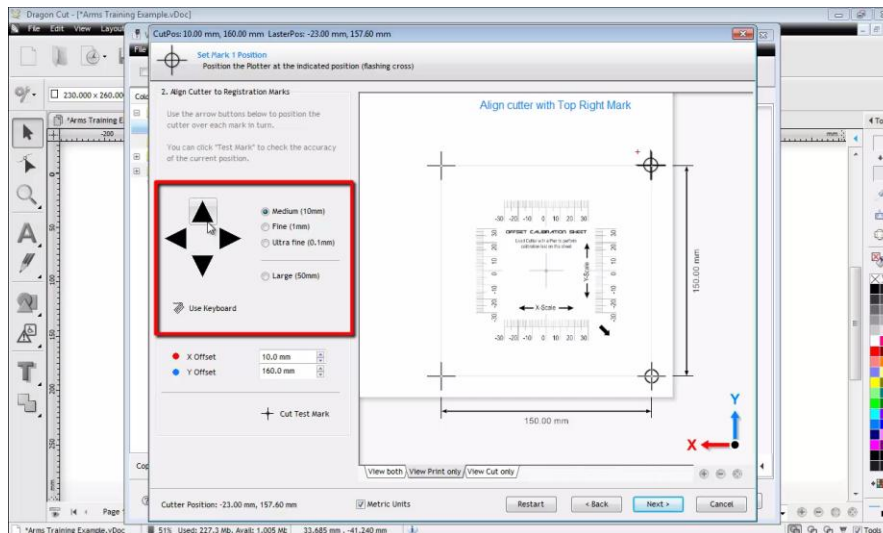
Dragon Cut - [*Arms Training Example.vDoc]

File Edit View Layout

CutPos: 10.00 mm, 160.00 mm LasterPos: -23.00 mm, 157.60 mm

Set Mark 1 Position
Position the Plotter at the indicated position (flashing cross)

230.000 x 260.00

*Arms Training E

2. Align Cutter to Registration Marks

Use the arrow buttons below to position the cutter over each mark in turn.

You can click "Test Mark" to check the accuracy of the current position.

Medium (10mm)
Fine (1mm)
Ultra fine (0.1mm)

Large (50mm)

Use Keyboard

X Offset 10.0 mm
Y Offset 160.0 mm

Cut Test Mark

Align cutter with Top Right Mark

-30 -20 -10 0 10 20 30

OFFSET CALIBRATION SHEET

X-Scale

Y-Scale

-30 -20 -10 0 10 20 30

150.00 mm

150.00 mm

Y

X

View both View Print only View Cut only

Cutter Position: -23.00 mm, 157.60 mm

Metric Units

Restart < Back Next > Cancel

Page

*Arms Training Example.vDoc 51% Used: 227.3 Mb, Avail: 1,005 Mb 33.685 mm, -41.240 mm

Tools